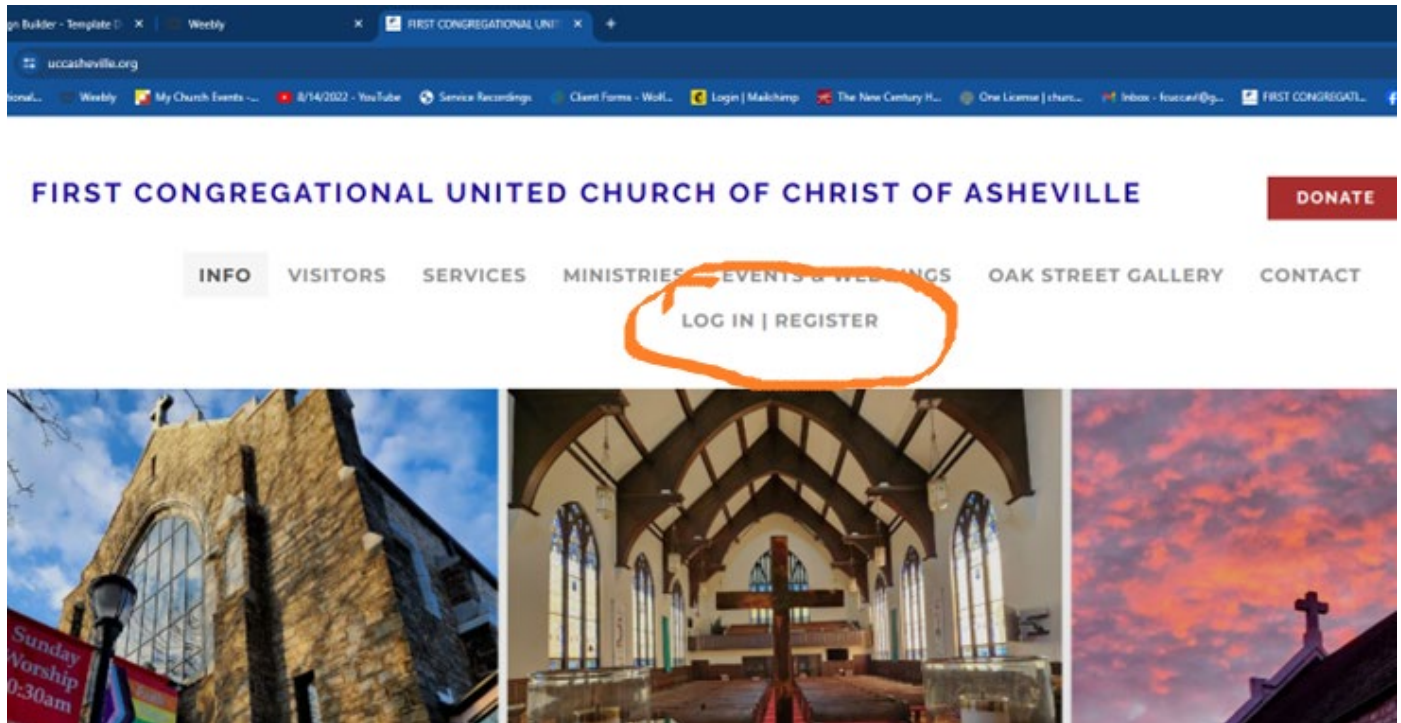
gn Builder - Template D ×
Weebly ×
FIRST CONGREGATIONAL UNI ×
+
uccasheville.org
tional... Weebly My Church Events -... 8/14/2022 - YouTube Service Recordings Client Forms - Wolf... Login | Mailchimp The New Century H... One License | churc... Inbox - fcuccavl@g... FIRST CONGREGATI...

FIRST CONGREGATIONAL UNITED CHURCH OF CHRIST OF ASHEVILLE

DONATE

INFO VISITORS SERVICES MINISTRIES EVENTS & WEDDINGS OAK STREET GALLERY CONTACT
LOG IN | REGISTER

Sunday Worship 0:30am